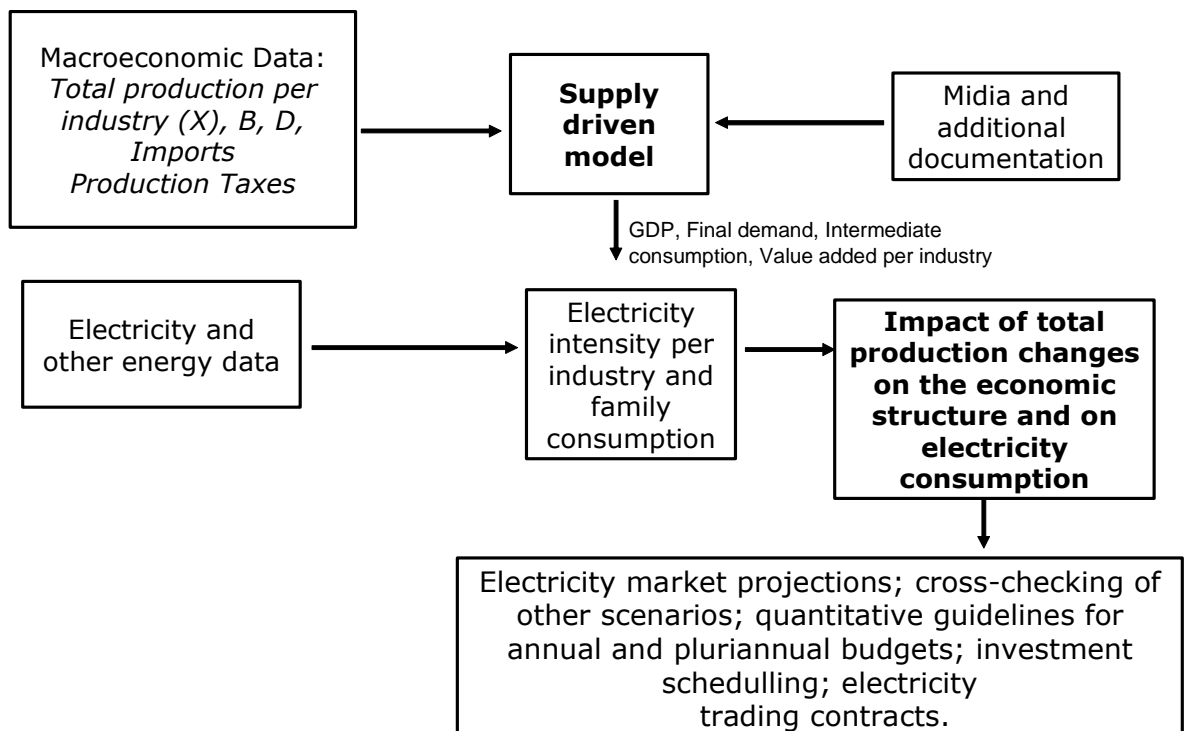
Macroeconomic Data:
*Total production per industry (X), B, D, Imports Production Taxes*

**Supply driven model**

Midia and additional documentation

GDP, Final demand, Intermediate consumption, Value added per industry

Electricity and other energy data

Electricity intensity per industry and family consumption

**Impact of total production changes on the economic structure and on electricity consumption**

Electricity market projections; cross-checking of other scenarios; quantitative guidelines for annual and pluriannual budgets; investment schedulling; electricity trading contracts.